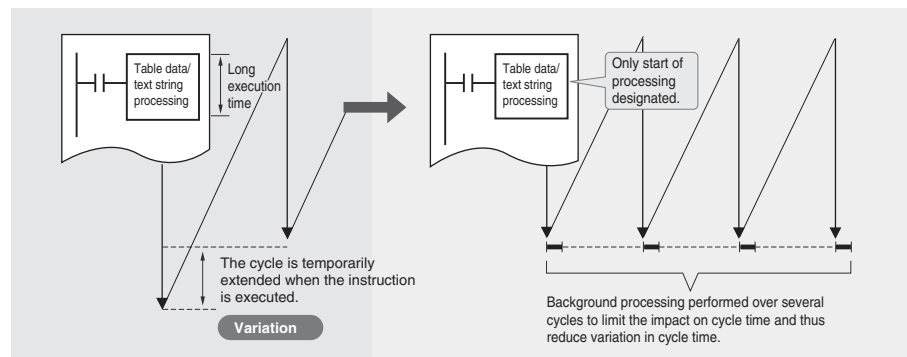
Table data/ text string processing

Long execution time

The cycle is temporarily extended when the instruction is executed.

Variation

Table data/ text string processing

Only start of processing designated.

Background processing performed over several cycles to limit the impact on cycle time and thus reduce variation in cycle time.